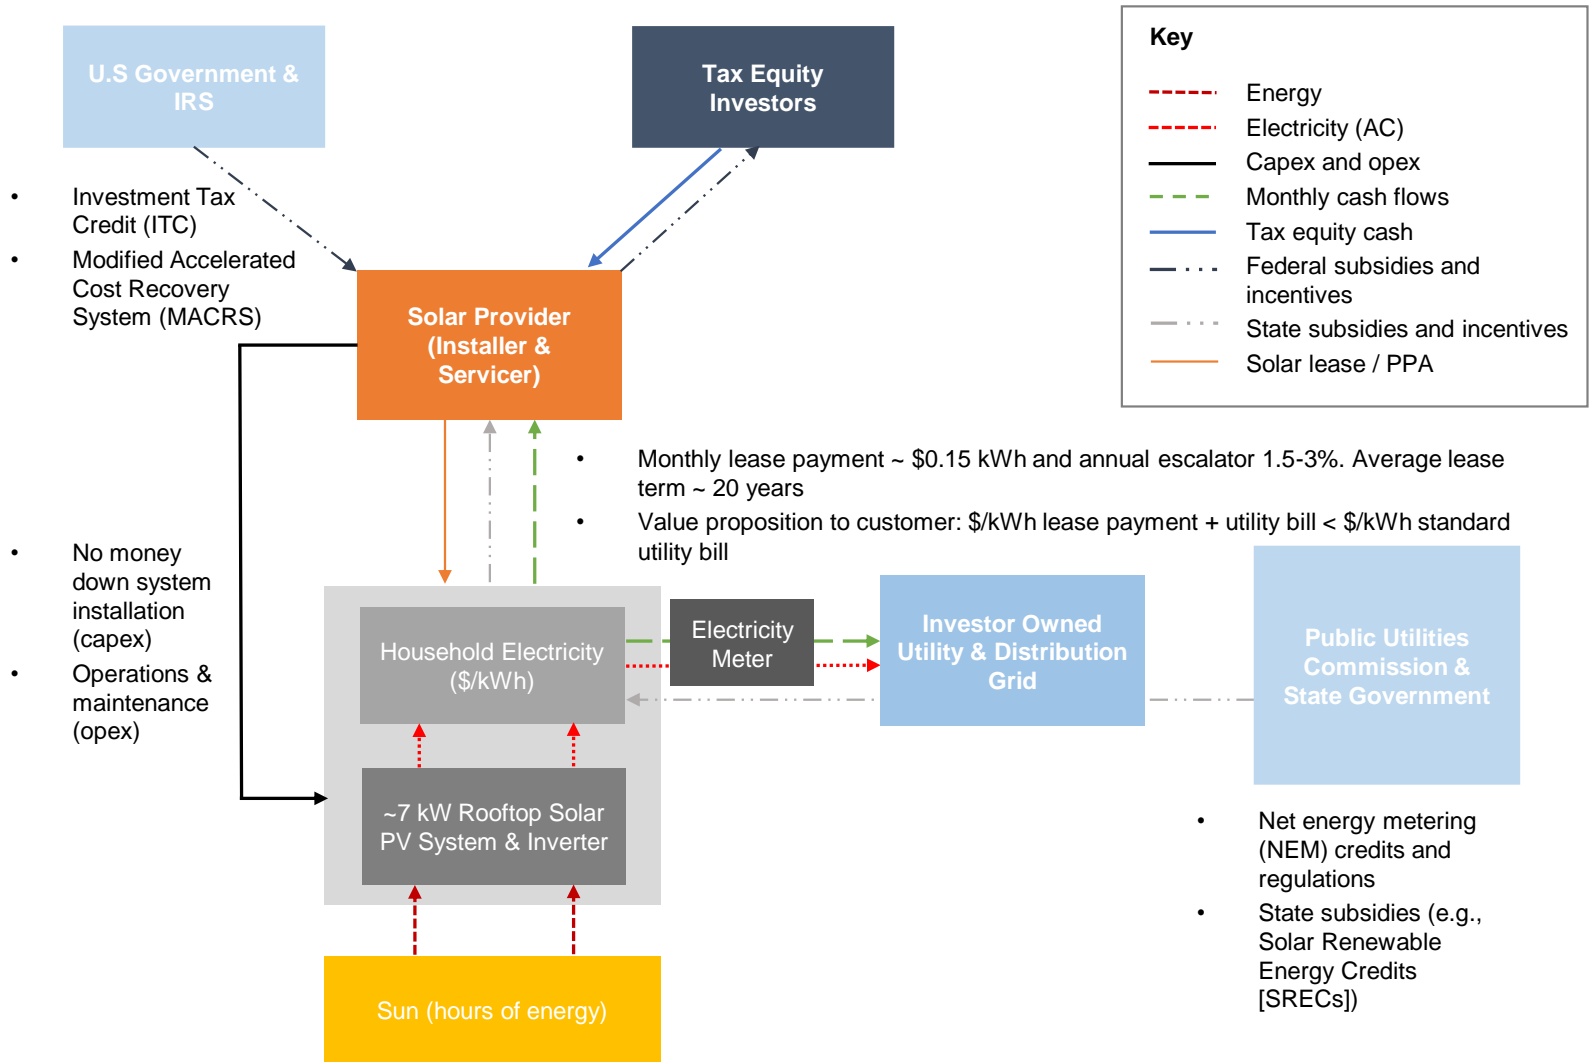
U.S Government & IRS

Tax Equity Investors

Key

Energy

Electricity (AC)

Capex and opex

Monthly cash flows

Tax equity cash

Federal subsidies and incentives

State subsidies and incentives

Solar lease / PPA

• Investment Tax Credit (ITC)

• Modified Accelerated Cost Recovery System (MACRS)

Solar Provider (Installer & Servicer)

• Monthly lease payment ~ $0.15 kWh and annual escalator 1.5-3%. Average lease term ~ 20 years

• Value proposition to customer: $/kWh lease payment + utility bill < $/kWh standard utility bill

• No money down system installation (capex)

• Operations & maintenance (opex)

Household Electricity ($/kWh)

Electricity Meter

Investor Owned Utility & Distribution Grid

Public Utilities Commission & State Government

~7 kW Rooftop Solar PV System & Inverter

• Net energy metering (NEM) credits and regulations

• State subsidies (e.g., Solar Renewable Energy Credits [SRECs])

Sun (hours of energy)